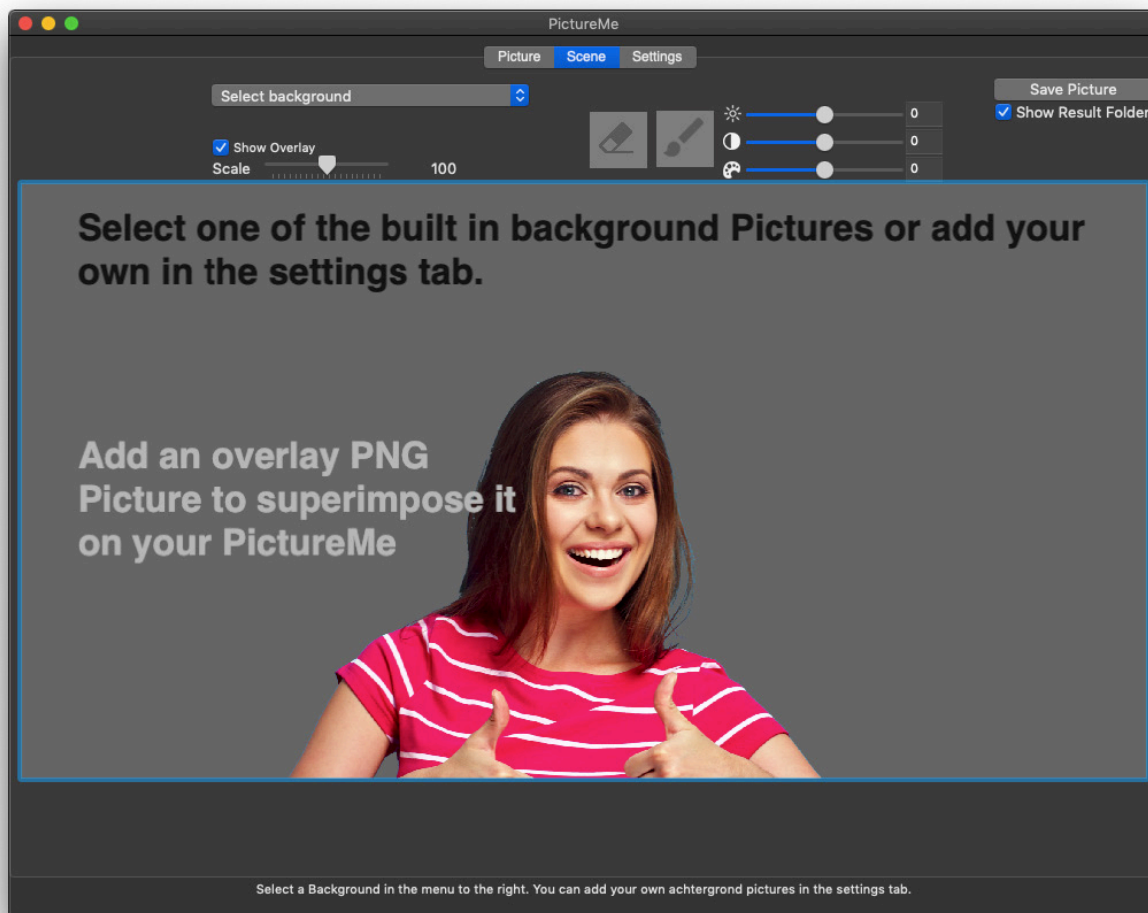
PictureMe

Picture Scene Settings

Select background

Save Picture

Show Result Folder

Show Overlay

Scale 100

0

0

0

Select one of the built in background Pictures or add your own in the settings tab.

Add an overlay PNG Picture to superimpose it on your PictureMe

Select a Background in the menu to the right. You can add your own achtergrond pictures in the settings tab.